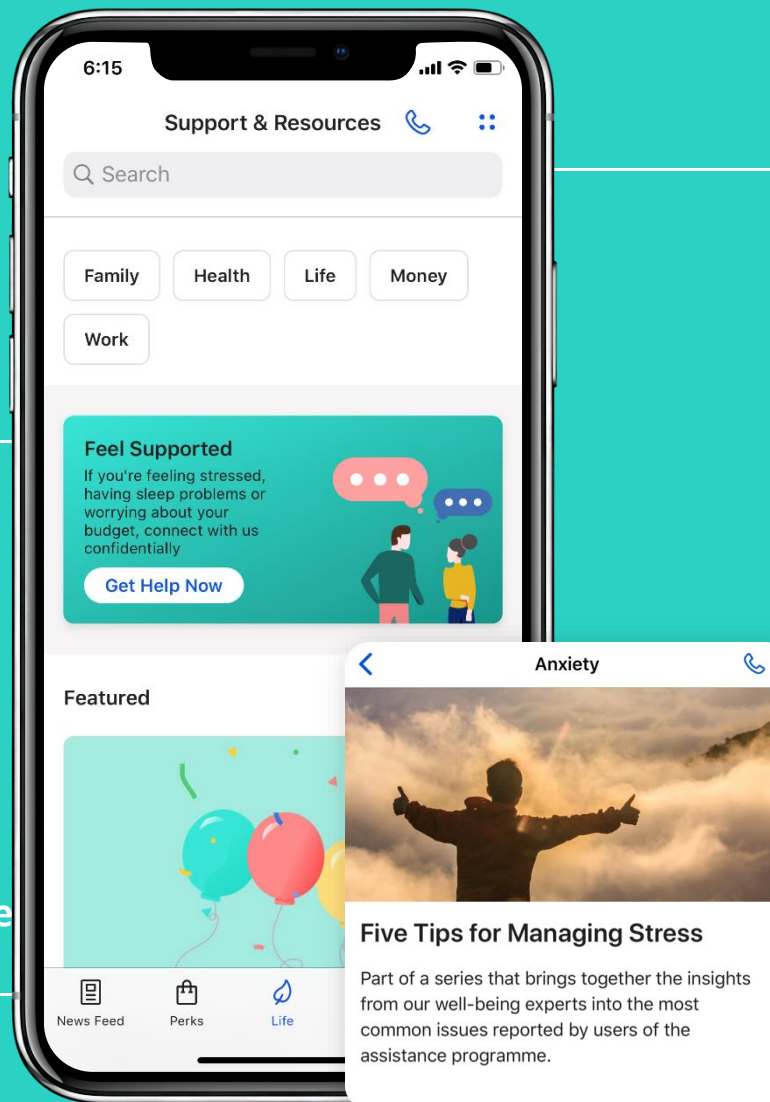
6:15

Support & Resources

Search

Family

Health

Life

Money

Work

Feel Supported

If you're feeling stressed, having sleep problems or worrying about your budget, connect with us confidentially

Get Help Now

Featured

News Feed

Perks

Life

Anxiety

Five Tips for Managing Stress

Part of a series that brings together the insights from our well-being experts into the most common issues reported by users of the assistance programme.

e